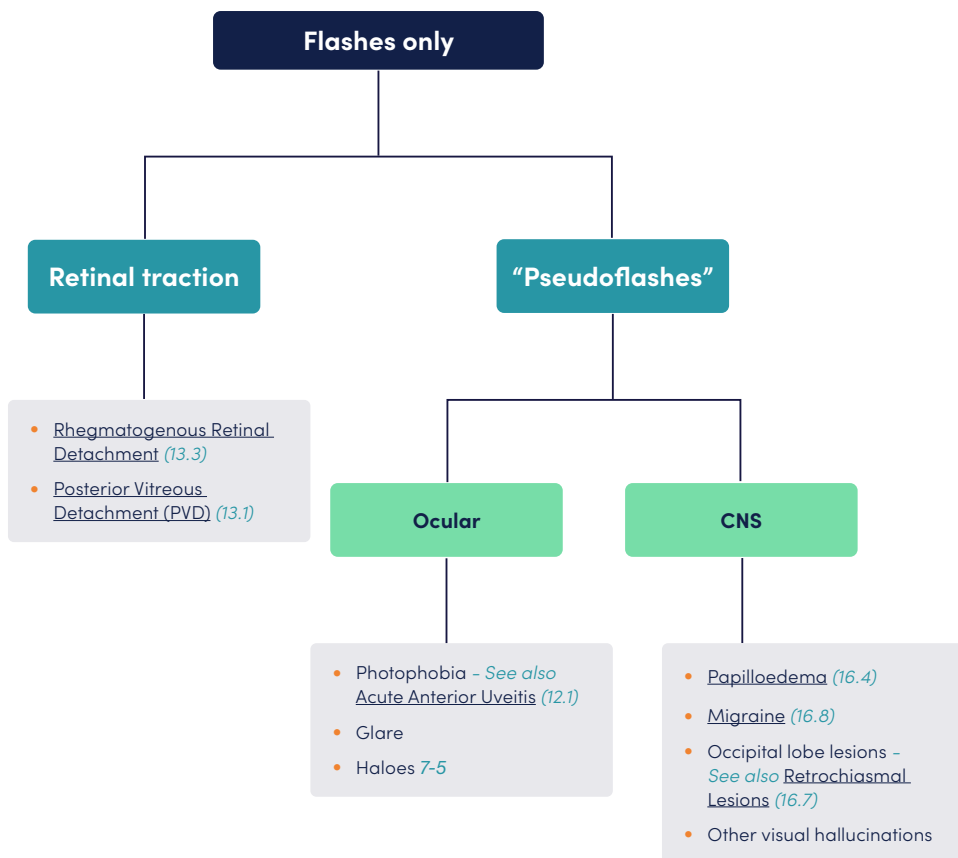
Flashes only

Retinal traction

"Pseudoflashes"

- Rhegmatogenous Retinal Detachment (13.3)
- Posterior Vitreous Detachment (PVD) (13.1)

Ocular

CNS

- Photophobia - See also Acute Anterior Uveitis (12.1)
- Glare
- Haloes 7-5

- Papilloedema (16.4)
- Migraine (16.8)
- Occipital lobe lesions - See also Retrochiasmal Lesions (16.7)
- Other visual hallucinations